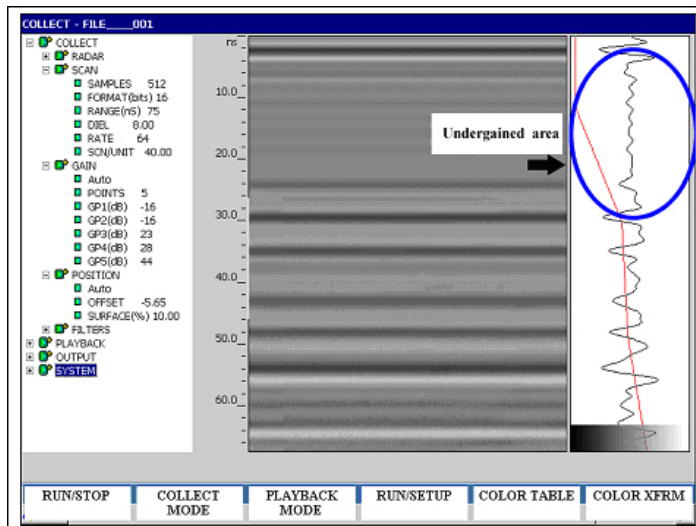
COLLECT - FILE____001

COLLECT
RADAR
SCAN
SAMPLES 512
FORMAT(bits) 16
RANGE(nS) 75
DIEL 8.00
RATE 64
SCN/UNIT 40.00
GAIN
Auto
POINTS 5
GP1(dB) -16
GP2(dB) -16
GP3(dB) 23
GP4(dB) 28
GP5(dB) 44
POSITION
Auto
OFFSET -5.65
SURFACE(%) 10.00
FILTERS
PLAYBACK
OUTPUT
SYSTEM

ns
10.0
20.0
30.0
40.0
50.0
60.0

Undergained area

| RUN/STOP | COLLECT MODE | PLAYBACK MODE | RUN/SETUP | COLOR TABLE | COLOR XFRM |
|---|---|---|---|---|---|